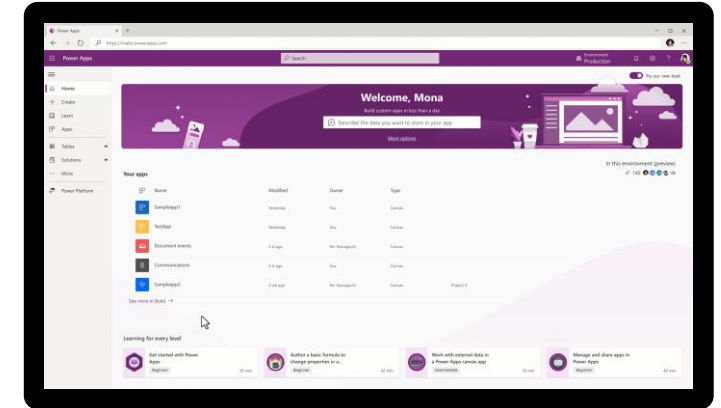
Power Apps
https://make.powerapps.com
Power Apps
Search
Environment
Production
Try our new look
Home
Create
Learn
Apps
Tables
Solutions
More
Power Platform
Welcome, Mona
Build custom apps in less than a day
Describe the data you want to store in your app
More options
In this environment (preview)
145
Your apps
Name
Modified
Owner
Type
Sampleapp1
Yesterday
You
Canvas
TestApp
Yesterday
You
Canvas
Document events
2 d ago
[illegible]
Canvas
Communications
2 d ago
You
Canvas
Sampleapp2
3 wk ago
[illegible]
Canvas
Project X
See more in Build
Learning for every level
Get started with Power Apps
Beginner
30 min
Author a basic formula to change properties in a...
Beginner
42 min
Work with external data in a Power Apps canvas app
Intermediate
30 min
Manage and share apps in Power Apps
Beginner
42 min